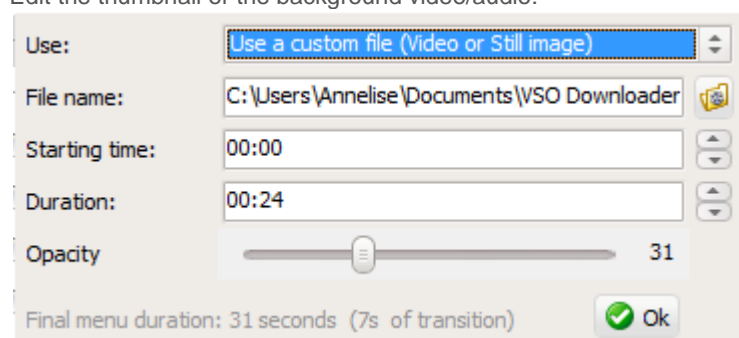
Edit the thumbnail of the background video/audio.

Use: Use a custom file (Video or Still image)

File name: C:\Users\Annelise\Documents\VSO Downloader

Starting time: 00:00

Duration: 00:24

Opacity 31

Final menu duration: 31 seconds (7s of transition)

Ok